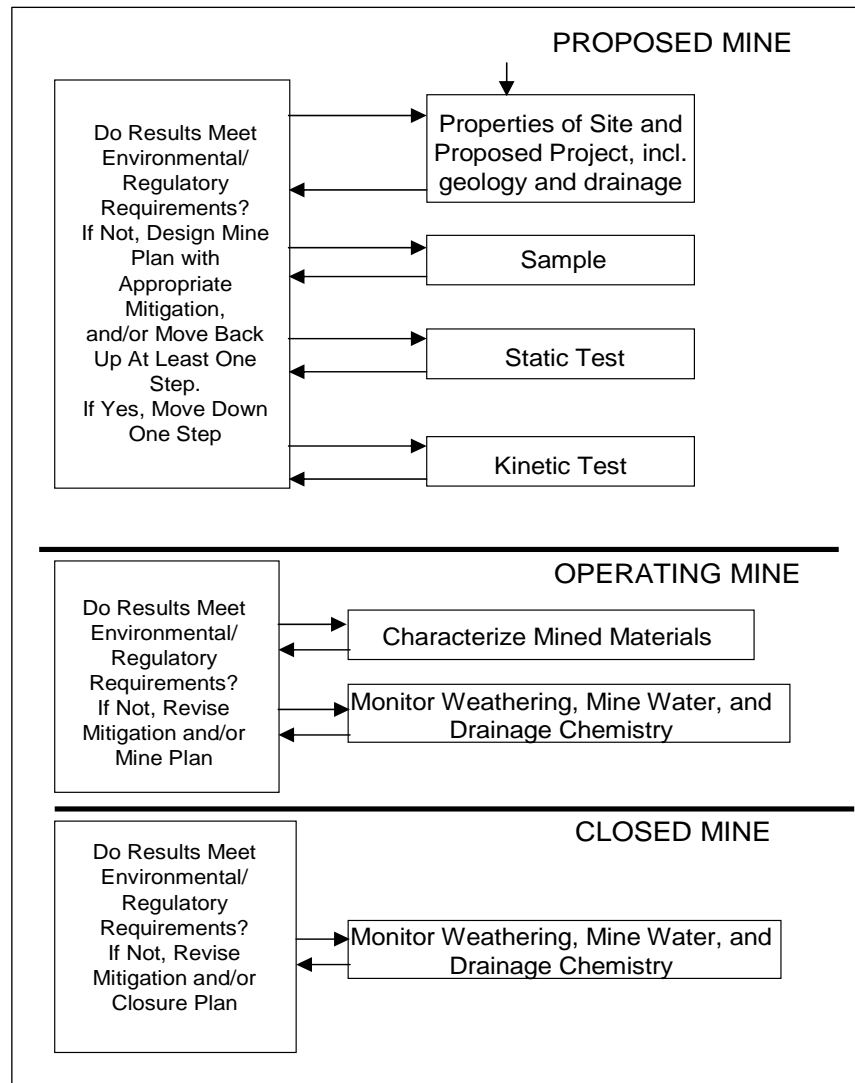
PROPOSED MINE

Do Results Meet Environmental/ Regulatory Requirements? If Not, Design Mine Plan with Appropriate Mitigation, and/or Move Back Up At Least One Step. If Yes, Move Down One Step

Properties of Site and Proposed Project, incl. geology and drainage

Sample

Static Test

Kinetic Test

OPERATING MINE

Do Results Meet Environmental/ Regulatory Requirements? If Not, Revise Mitigation and/or Mine Plan

Characterize Mined Materials

Monitor Weathering, Mine Water, and Drainage Chemistry

CLOSED MINE

Do Results Meet Environmental/ Regulatory Requirements? If Not, Revise Mitigation and/or Closure Plan

Monitor Weathering, Mine Water, and Drainage Chemistry